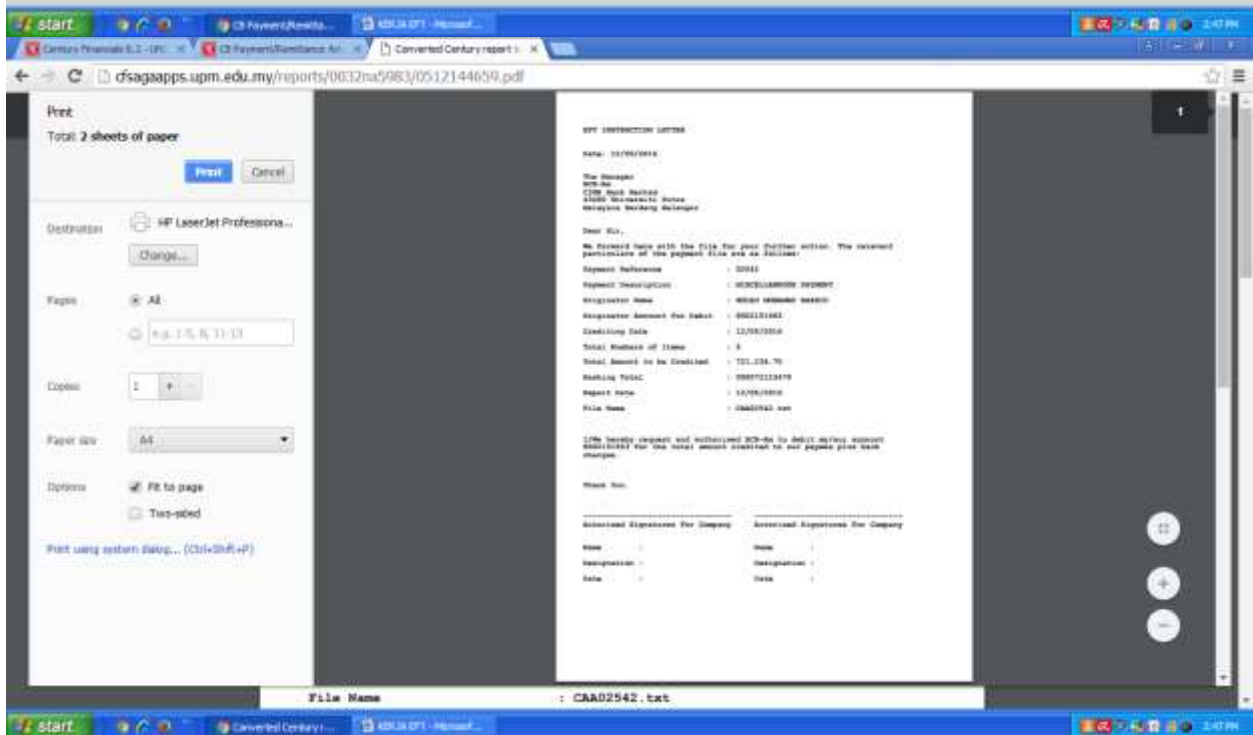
start
CB Payment/Remitta...
KERJA EFT - Microsof...
2:47 PM
Century Financials 8.2 - UPC
CB Payment/Remittance Ar...
Converted Century report
cfsagaapps.upm.edu.my/reports/0032na5983/0512144659.pdf

Print
Total: 2 sheets of paper
Print
Cancel
Destination
HP LaserJet Professiona...
Change...
Pages
All
e.g. 1-5, 8, 11-13
Copies
1
Paper size
A4
Options
Fit to page
Two-sided
Print using system dialog... (Ctrl+Shift+P)

EFT INSTRUCTION LETTER

Date: 12/08/2014

The Manager
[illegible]
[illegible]
43400 Universiti Putra
Malaysia Serdang Selangor

Dear Sir,

We forward here with the file for your further action. The relevant particulars of the payment file are as follows:

Payment Reference : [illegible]
Payment Description : MISCELLANEOUS PAYMENT
Originator Name : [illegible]
Originator Account for Debit : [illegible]
Crediting Date : 12/08/2014
Total Numbers of Items : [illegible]
Total Amount to be Credited : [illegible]
Hashing Total : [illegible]
Report Date : 12/08/2014
File Name : CAA02542.txt

I/We hereby request and authorised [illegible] to debit my/our account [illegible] for the total amount credited to our payees plus bank charges.

Thank You.

Authorised Signatures For Company
Name :
Designation :
Date :

Authorised Signatures For Company
Name :
Designation :
Date :

1

File Name : CAA02542.txt

start
Converted Century r...
KERJA EFT - Microsof...
2:47 PM